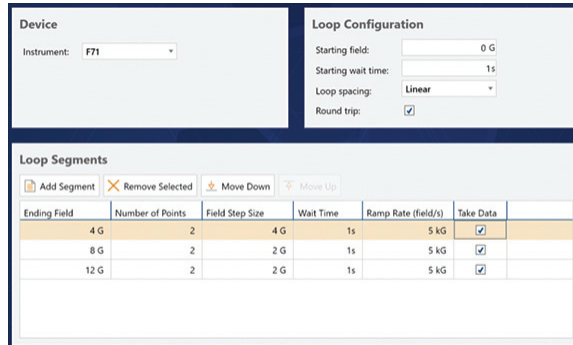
Device

Instrument: F71

Loop Configuration

Starting field: 0 G

Starting wait time: 1s

Loop spacing: Linear

Round trip: ☑

Loop Segments

Add Segment | Remove Selected | Move Down | Move Up

| Ending Field | Number of Points | Field Step Size | Wait Time | Ramp Rate (field/s) | Take Data |
|---|---|---|---|---|---|
| 4 G | 2 | 4 G | 1s | 5 kG | ☑ |
| 8 G | 2 | 2 G | 1s | 5 kG | ☑ |
| 12 G | 2 | 2 G | 1s | 5 kG | ☑ |